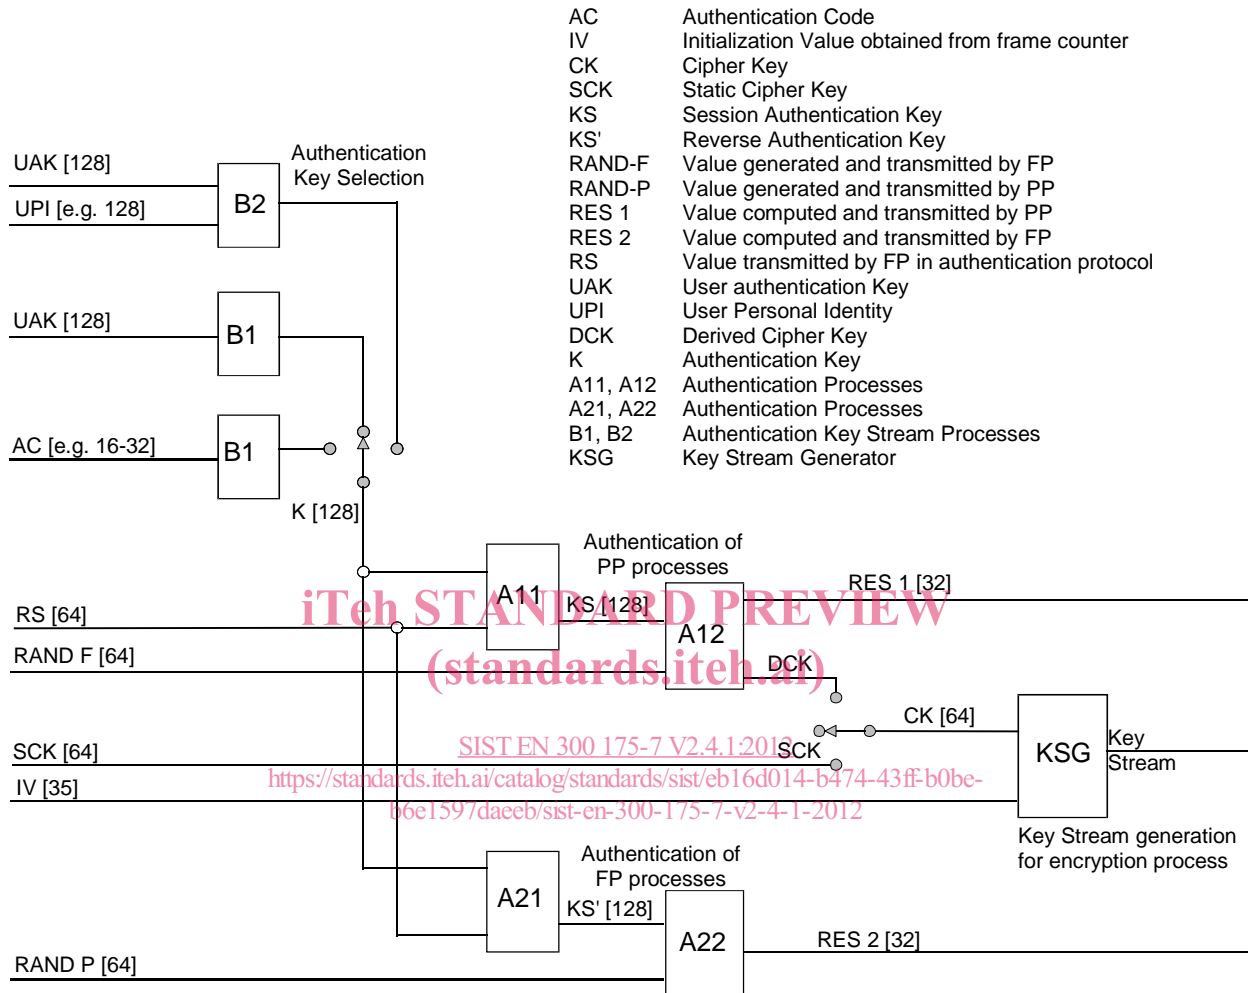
| | |
|---|---|
| AC | Authentication Code |
| IV | Initialization Value obtained from frame counter |
| CK | Cipher Key |
| SCK | Static Cipher Key |
| KS | Session Authentication Key |
| KS' | Reverse Authentication Key |
| RAND-F | Value generated and transmitted by FP |
| RAND-P | Value generated and transmitted by PP |
| RES 1 | Value computed and transmitted by PP |
| RES 2 | Value computed and transmitted by FP |
| RS | Value transmitted by FP in authentication protocol |
| UAK | User authentication Key |
| UPI | User Personal Identity |
| DCK | Derived Cipher Key |
| K | Authentication Key |
| A11, A12 | Authentication Processes |
| A21, A22 | Authentication Processes |
| B1, B2 | Authentication Key Stream Processes |
| KSG | Key Stream Generator |

UAK [128]
UPI [e.g. 128]
B2
Authentication Key Selection
UAK [128]
B1
AC [e.g. 16-32]
B1
K [128]
Authentication of PP processes
A11
KS [128]
A12
RES 1 [32]
RS [64]
RAND F [64]
DCK
CK [64]
KSG
Key Stream
SCK [64]
SCK
IV [35]
Key Stream generation for encryption process
Authentication of FP processes
A21
KS' [128]
A22
RES 2 [32]
RAND P [64]

iTeh STANDARD PREVIEW
(standards.iteh.ai)
SIST EN 300 175-7 V2.4.1:2012
https://standards.iteh.ai/catalog/standards/sist/eb16d014-b474-43ff-b0be-b6e1597daeeb/sist-en-300-175-7-v2-4-1-2012